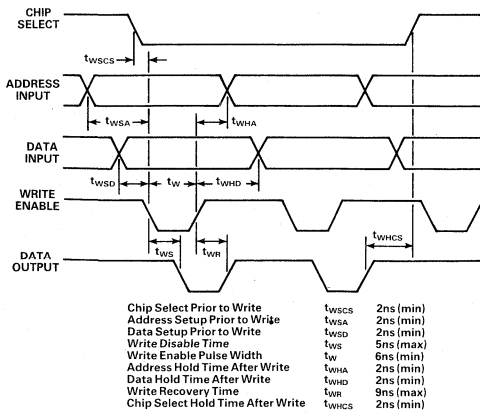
CHIP SELECT

$t_{WSCS}$

ADDRESS INPUT

$t_{WSA}$

$t_{WHA}$

DATA INPUT

$t_{WSD}$

$t_W$

$t_{WHD}$

WRITE ENABLE

$t_{WHCS}$

DATA OUTPUT

$t_{WS}$

$t_{WR}$

| | | |
|---|---|---|
| Chip Select Prior to Write | $t_{WSCS}$ | 2ns (min) |
| Address Setup Prior to Write | $t_{WSA}$ | 2ns (min) |
| Data Setup Prior to Write | $t_{WSD}$ | 2ns (min) |
| Write Disable Time | $t_{WS}$ | 5ns (max) |
| Write Enable Pulse Width | $t_W$ | 6ns (min) |
| Address Hold Time After Write | $t_{WHA}$ | 2ns (min) |
| Data Hold Time After Write | $t_{WHD}$ | 2ns (min) |
| Write Recovery Time | $t_{WR}$ | 9ns (max) |
| Chip Select Hold Time After Write | $t_{WHCS}$ | 2ns (min) |